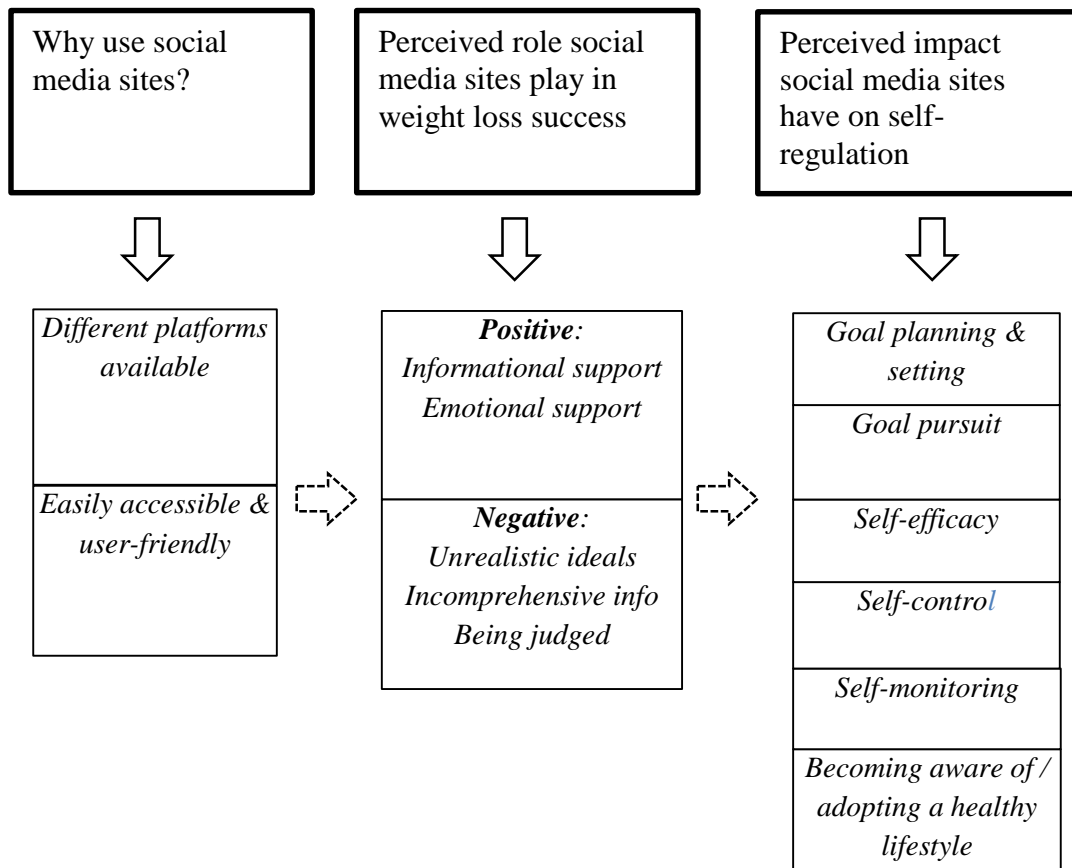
Why use social media sites?

Perceived role social media sites play in weight loss success

Perceived impact social media sites have on self-regulation

Different platforms available

Easily accessible & user-friendly

**Positive**:
Informational support
Emotional support

**Negative**:
Unrealistic ideals
Incomprehensive info
Being judged

Goal planning & setting

Goal pursuit

Self-efficacy

Self-control

Self-monitoring

Becoming aware of / adopting a healthy lifestyle